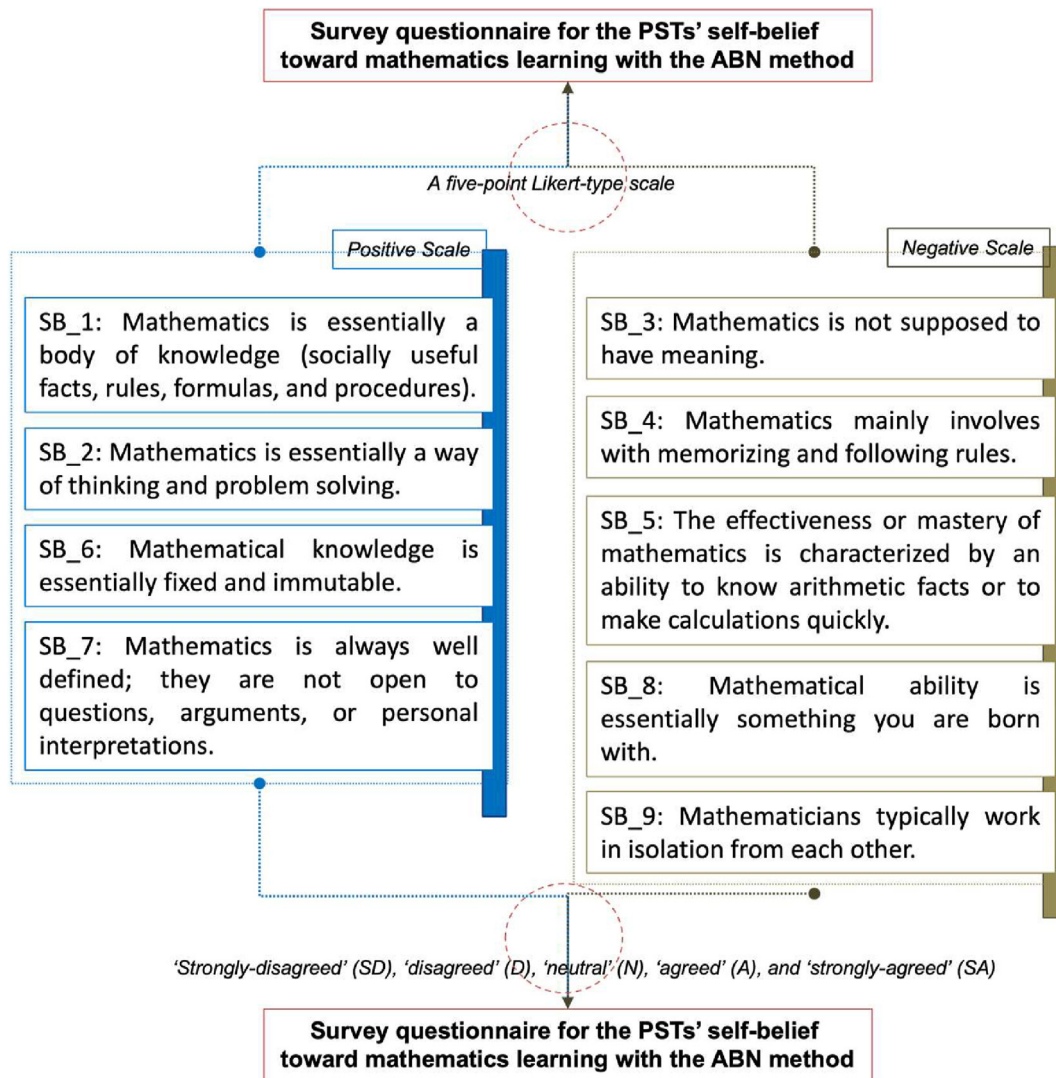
Survey questionnaire for the PSTs' self-belief toward mathematics learning with the ABN method

A five-point Likert-type scale

Positive Scale

SB_1: Mathematics is essentially a body of knowledge (socially useful facts, rules, formulas, and procedures).

SB_2: Mathematics is essentially a way of thinking and problem solving.

SB_6: Mathematical knowledge is essentially fixed and immutable.

SB_7: Mathematics is always well defined; they are not open to questions, arguments, or personal interpretations.

Negative Scale

SB_3: Mathematics is not supposed to have meaning.

SB_4: Mathematics mainly involves with memorizing and following rules.

SB_5: The effectiveness or mastery of mathematics is characterized by an ability to know arithmetic facts or to make calculations quickly.

SB_8: Mathematical ability is essentially something you are born with.

SB_9: Mathematicians typically work in isolation from each other.

'Strongly-disagreed' (SD), 'disagreed' (D), 'neutral' (N), 'agreed' (A), and 'strongly-agreed' (SA)

Survey questionnaire for the PSTs' self-belief toward mathematics learning with the ABN method